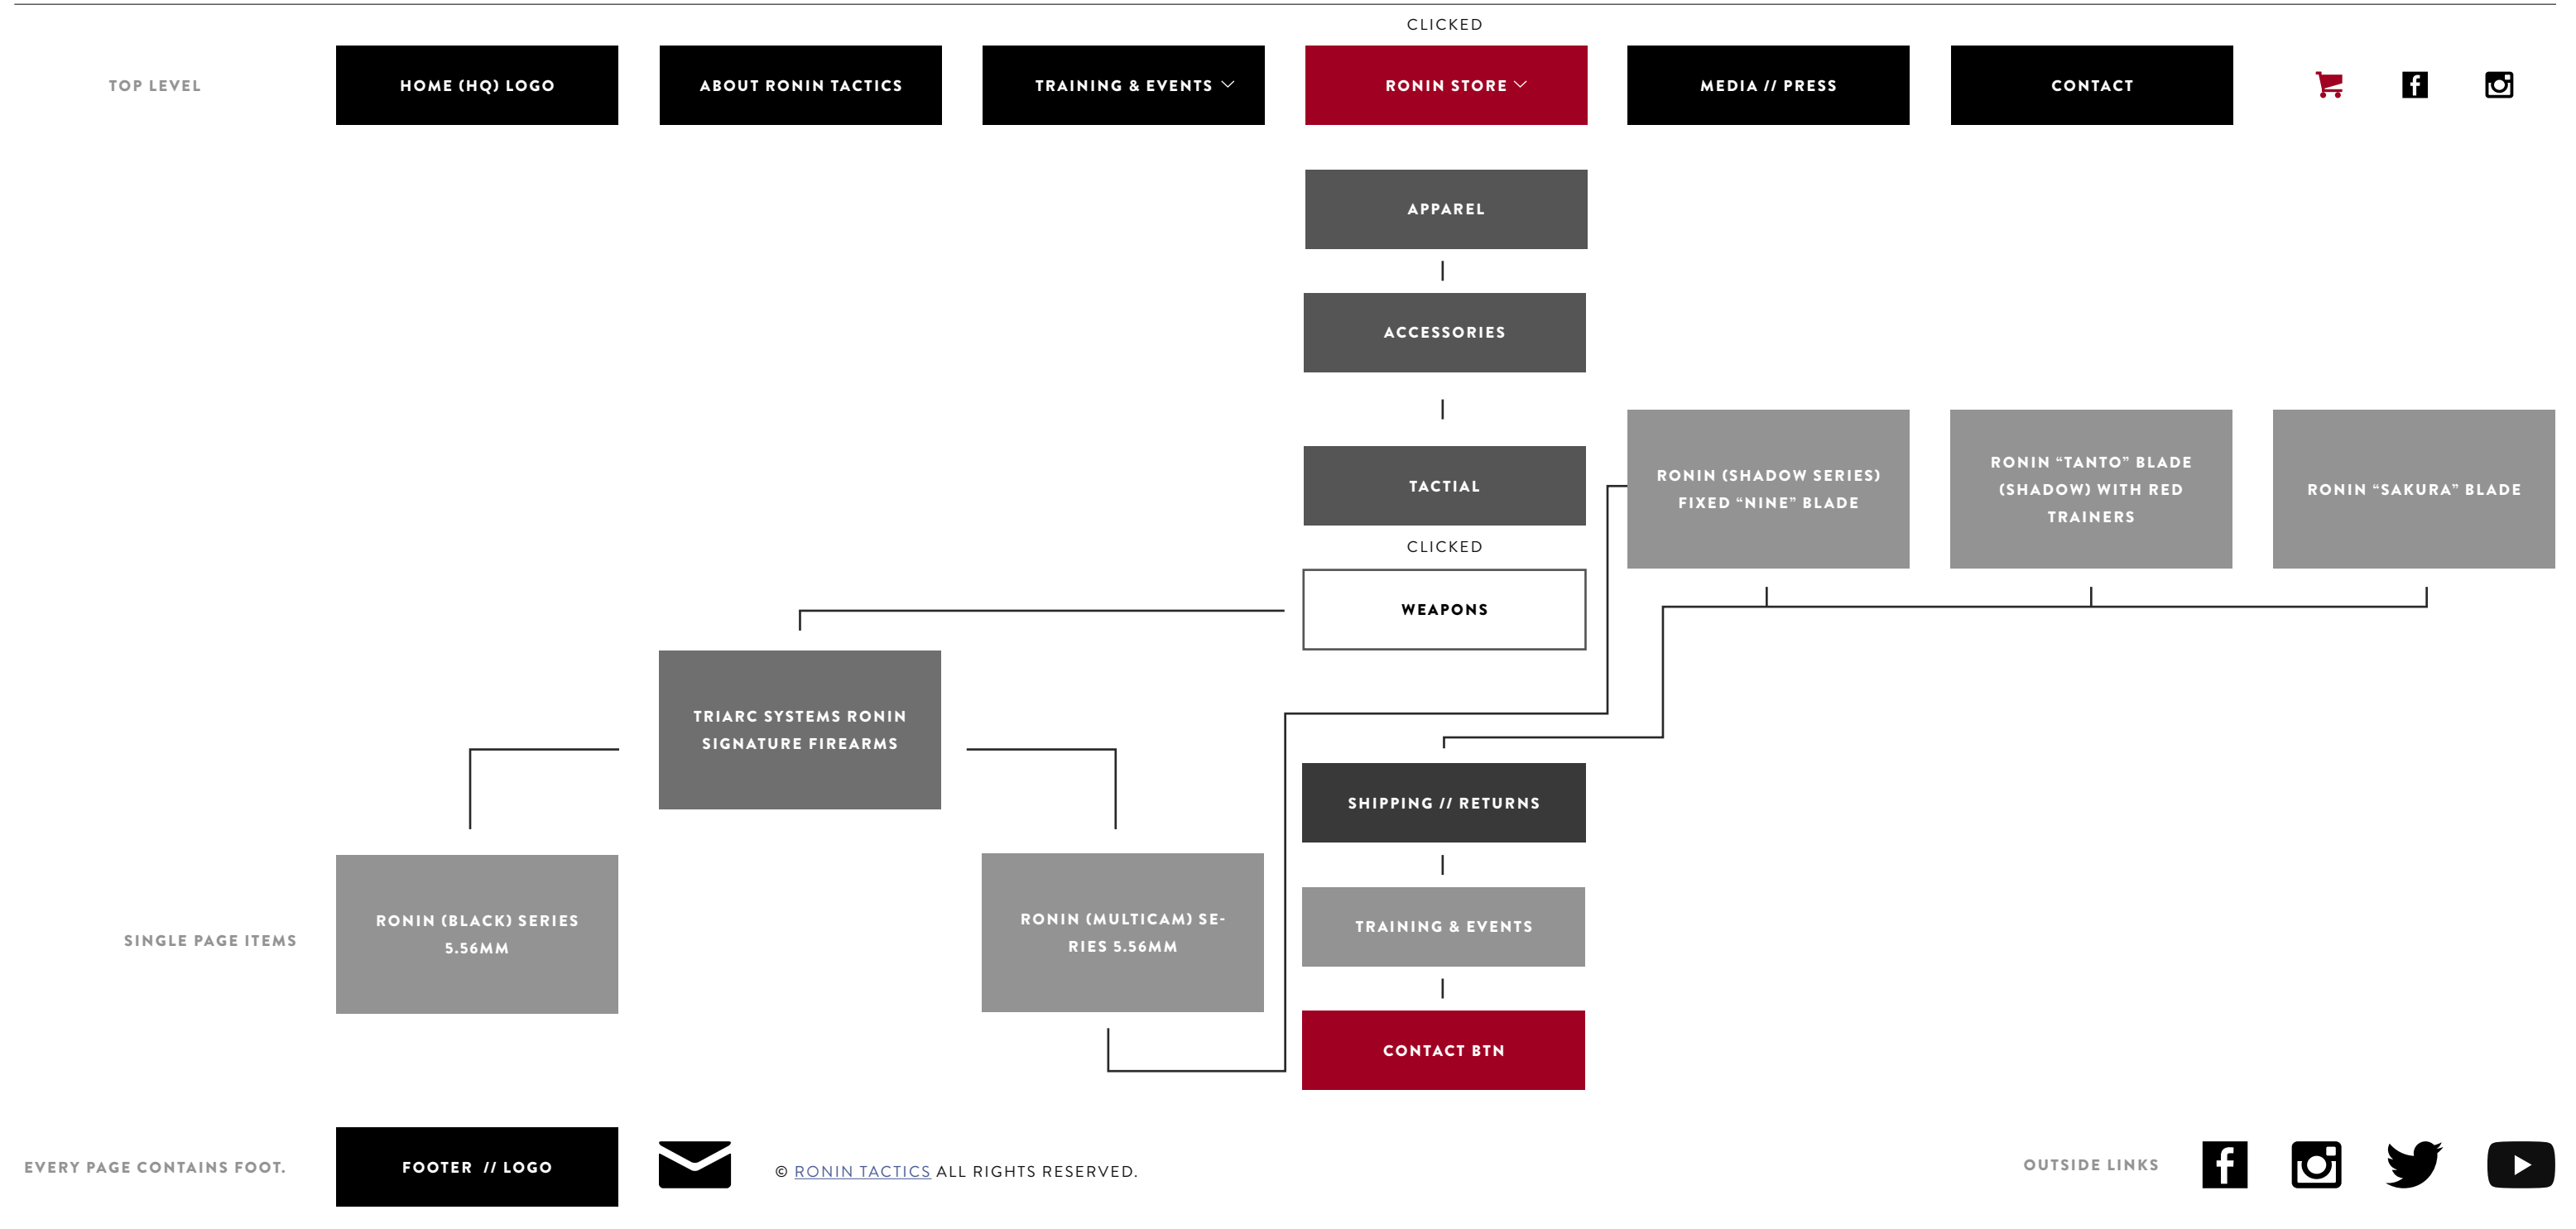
CLICKED

TOP LEVEL

HOME (HQ) LOGO

ABOUT RONIN TACTICS

TRAINING & EVENTS

RONIN STORE

MEDIA // PRESS

CONTACT

APPAREL

ACCESSORIES

TACTIAL

CLICKED

WEAPONS

RONIN (SHADOW SERIES) FIXED "NINE" BLADE

RONIN "TANTO" BLADE (SHADOW) WITH RED TRAINERS

RONIN "SAKURA" BLADE

TRIARC SYSTEMS RONIN SIGNATURE FIREARMS

SHIPPING // RETURNS

TRAINING & EVENTS

CONTACT BTN

SINGLE PAGE ITEMS

RONIN (BLACK) SERIES 5.56MM

RONIN (MULTICAM) SERIES 5.56MM

EVERY PAGE CONTAINS FOOT.

FOOTER // LOGO

© RONIN TACTICS ALL RIGHTS RESERVED.

OUTSIDE LINKS